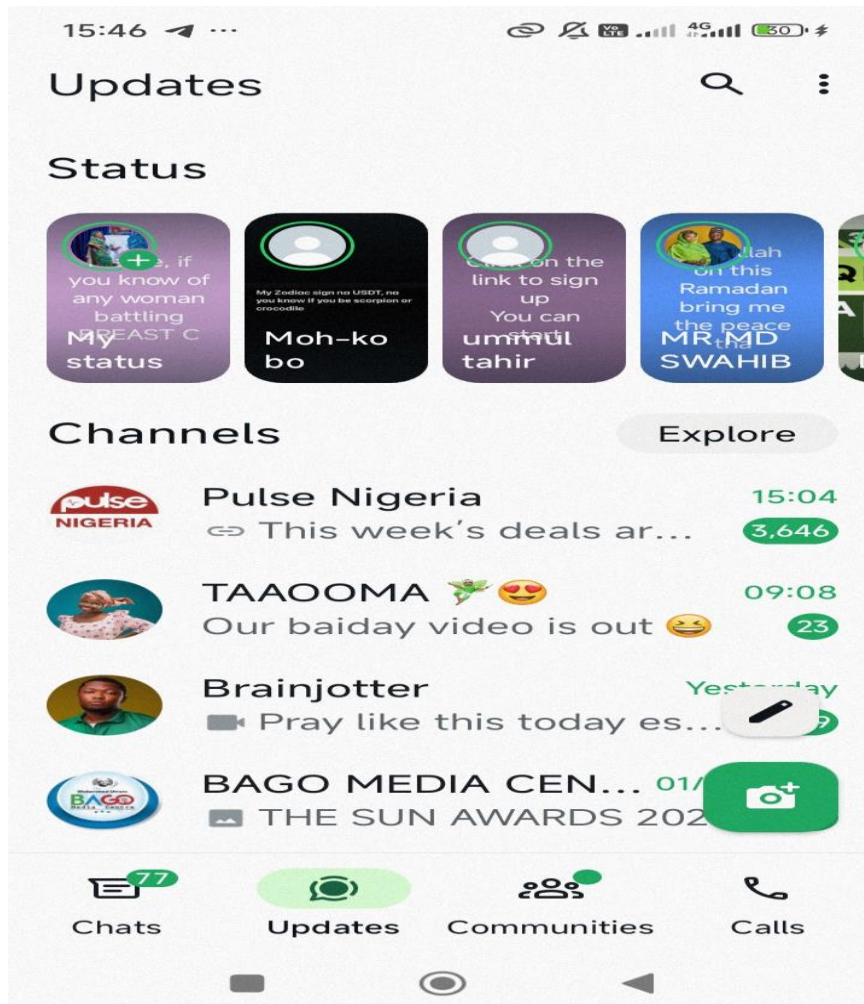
15:46 ···

Vo LTE 4G 30

Updates

Status

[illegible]e, if you know of any woman battling BREAST C

My status

My Zodiac sign no USDT, no you know if you be scorpion or crocodile

Moh-ko bo

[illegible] on the link to sign up You can start

ummul tahir

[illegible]llah on this Ramadan bring me the peace

MR MD SWAHIB

Channels

Explore

pulse NIGERIA

Pulse Nigeria

15:04

This week's deals ar...

3,646

TAAOOMA 🧚 😍

09:08

Our baiday video is out 😆

23

Brainjotter

Yes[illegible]day

Pray like this today es...

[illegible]9

BAGO Media Centre

BAGO MEDIA CEN...

01/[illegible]

THE SUN AWARDS 202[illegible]

77

Chats

Updates

Communities

Calls